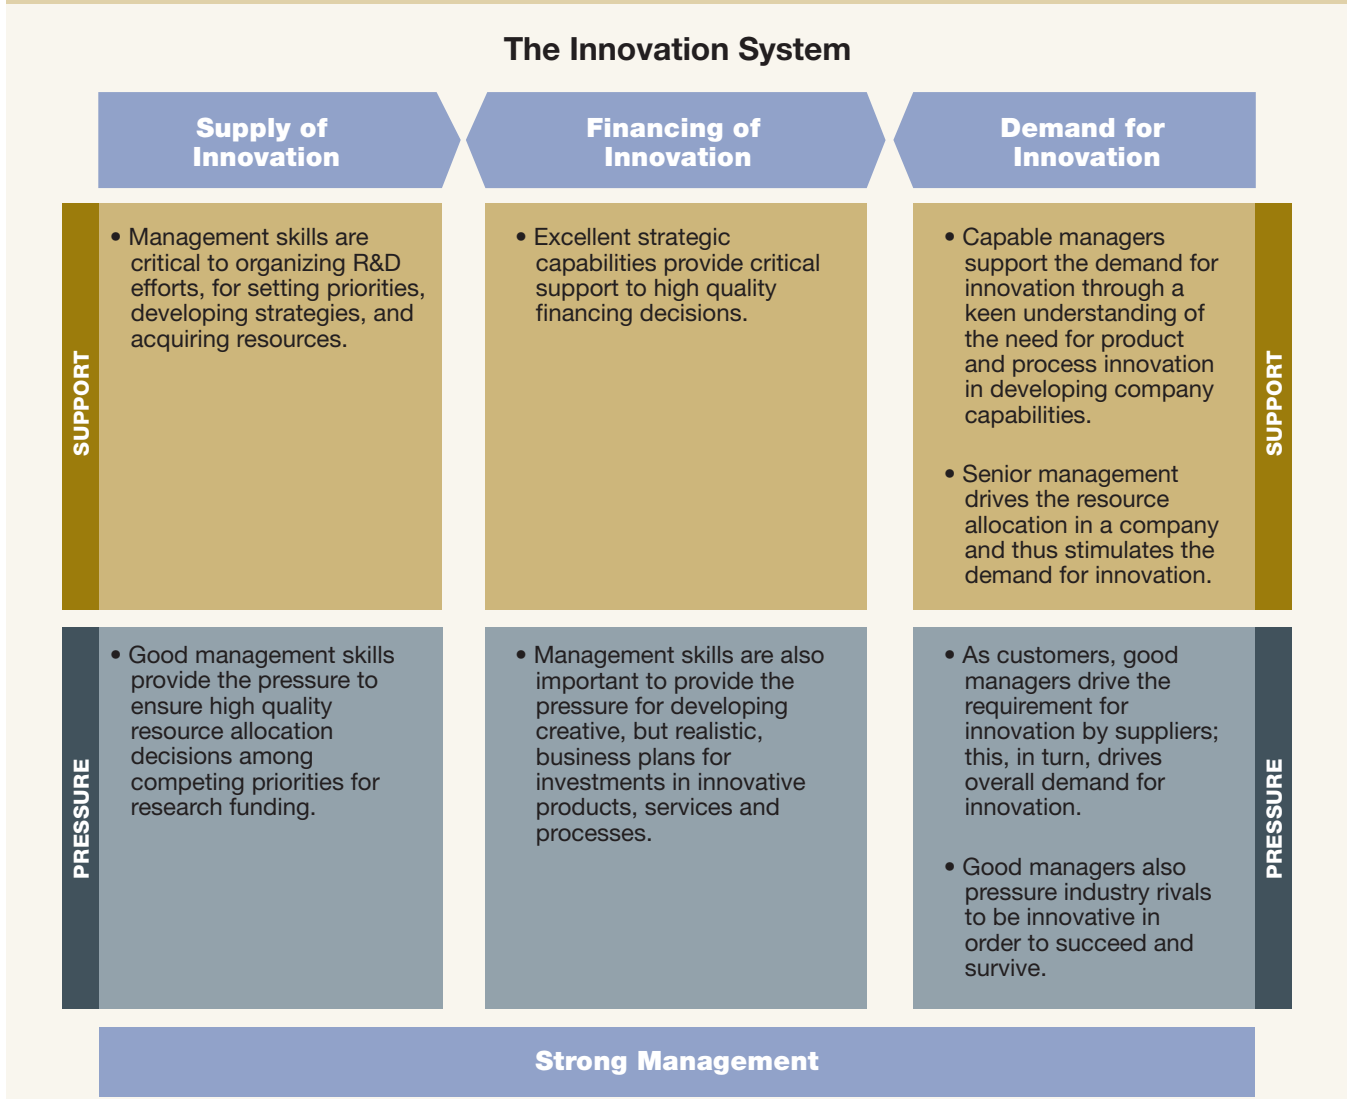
The Innovation System

Supply of Innovation

Financing of Innovation

Demand for Innovation

SUPPORT

• Management skills are critical to organizing R&D efforts, for setting priorities, developing strategies, and acquiring resources.

• Excellent strategic capabilities provide critical support to high quality financing decisions.

• Capable managers support the demand for innovation through a keen understanding of the need for product and process innovation in developing company capabilities.

• Senior management drives the resource allocation in a company and thus stimulates the demand for innovation.

SUPPORT

PRESSURE

• Good management skills provide the pressure to ensure high quality resource allocation decisions among competing priorities for research funding.

• Management skills are also important to provide the pressure for developing creative, but realistic, business plans for investments in innovative products, services and processes.

• As customers, good managers drive the requirement for innovation by suppliers; this, in turn, drives overall demand for innovation.

• Good managers also pressure industry rivals to be innovative in order to succeed and survive.

PRESSURE

Strong Management